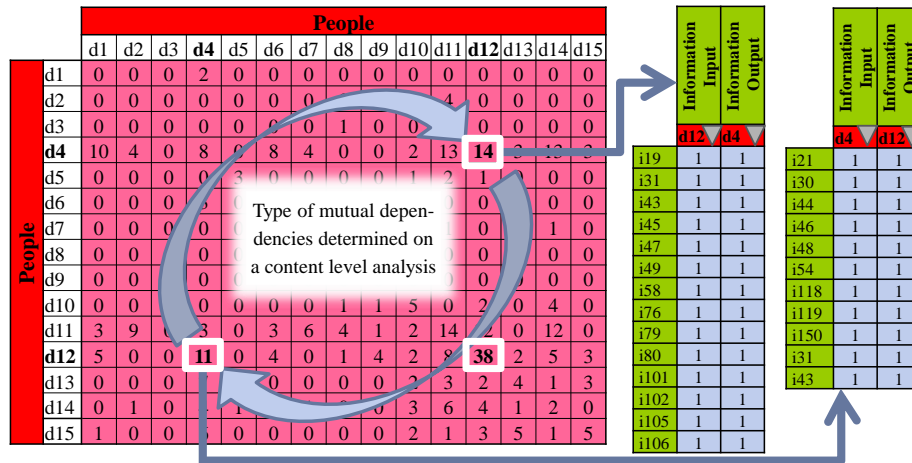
People

People

| | d1 | d2 | d3 | d4 | d5 | d6 | d7 | d8 | d9 | d10 | d11 | d12 | d13 | d14 | d15 |
|---|---|---|---|---|---|---|---|---|---|---|---|---|---|---|---|
| d1 | 0 | 0 | 0 | 2 | 0 | 0 | 0 | 0 | 0 | 0 | 0 | 0 | 0 | 0 | 0 |
| d2 | 0 | 0 | 0 | 0 | 0 | 0 | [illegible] | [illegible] | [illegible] | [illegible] | 4 | 0 | 0 | 0 | 0 |
| d3 | 0 | 0 | 0 | 0 | 0 | 0 | 0 | 1 | 0 | 0 | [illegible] | 0 | 0 | 0 | 0 |
| d4 | 10 | 4 | 0 | 8 | 0 | 8 | 4 | 0 | 0 | 2 | 13 | 14 | 3 | 13 | 3 |
| d5 | 0 | 0 | 0 | 0 | 3 | 0 | 0 | 0 | 0 | 1 | 2 | 1 | 0 | 0 | 0 |
| d6 | 0 | 0 | 0 | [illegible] | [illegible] | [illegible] | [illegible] | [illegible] | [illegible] | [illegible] | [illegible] | 0 | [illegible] | 0 | 0 |
| d7 | 0 | 0 | 0 | 0 | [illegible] | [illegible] | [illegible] | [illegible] | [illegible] | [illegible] | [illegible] | 0 | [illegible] | 1 | 0 |
| d8 | 0 | 0 | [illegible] | 0 | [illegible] | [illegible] | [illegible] | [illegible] | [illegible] | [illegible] | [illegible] | 0 | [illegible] | 0 | 0 |
| d9 | 0 | 0 | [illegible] | 0 | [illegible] | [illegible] | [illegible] | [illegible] | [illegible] | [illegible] | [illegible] | 0 | 0 | 0 | 0 |
| d10 | 0 | 0 | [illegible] | 0 | 0 | 0 | 0 | 1 | 1 | 5 | 0 | 2 | 0 | 4 | 0 |
| d11 | 3 | 9 | 0 | 3 | 0 | 3 | 6 | 4 | 1 | 2 | 14 | 2 | 0 | 12 | 0 |
| d12 | 5 | 0 | 0 | 11 | 0 | 4 | 0 | 1 | 4 | 2 | 8 | 38 | 2 | 5 | 3 |
| d13 | 0 | 0 | 0 | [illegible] | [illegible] | 0 | 0 | 0 | 0 | 2 | 3 | 2 | 4 | 1 | 3 |
| d14 | 0 | 1 | 0 | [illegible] | 1 | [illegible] | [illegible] | 0 | 0 | 3 | 6 | 4 | 1 | 2 | 0 |
| d15 | 1 | 0 | 0 | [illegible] | 0 | 0 | 0 | 0 | 0 | 2 | 1 | 3 | 5 | 1 | 5 |

Type of mutual dependencies determined on a content level analysis

| | Information Input | Information Output |
|---|---|---|
| | d12 | d4 |
| i19 | 1 | 1 |
| i31 | 1 | 1 |
| i43 | 1 | 1 |
| i45 | 1 | 1 |
| i47 | 1 | 1 |
| i49 | 1 | 1 |
| i58 | 1 | 1 |
| i76 | 1 | 1 |
| i79 | 1 | 1 |
| i80 | 1 | 1 |
| i101 | 1 | 1 |
| i102 | 1 | 1 |
| i105 | 1 | 1 |
| i106 | 1 | 1 |

| | Information Input | Information Output |
|---|---|---|
| | d4 | d12 |
| i21 | 1 | 1 |
| i30 | 1 | 1 |
| i44 | 1 | 1 |
| i46 | 1 | 1 |
| i48 | 1 | 1 |
| i54 | 1 | 1 |
| i118 | 1 | 1 |
| i119 | 1 | 1 |
| i150 | 1 | 1 |
| i31 | 1 | 1 |
| i43 | 1 | 1 |